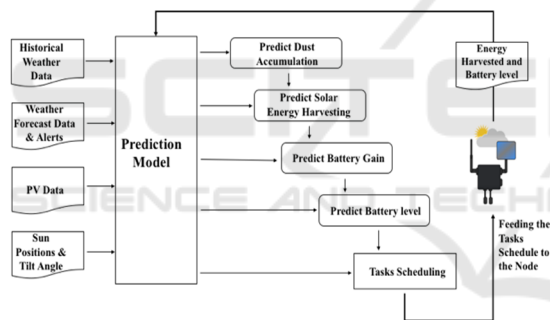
Historical Weather Data

Weather Forecast Data & Alerts

PV Data

Sun Positions & Tilt Angle

Prediction Model

Predict Dust Accumulation

Predict Solar Energy Harvesting

Predict Battery Gain

Predict Battery level

Tasks Scheduling

Energy Harvested and Battery level

Feeding the Tasks Schedule to the Node

SCITE
SCIENCE AND TECHN